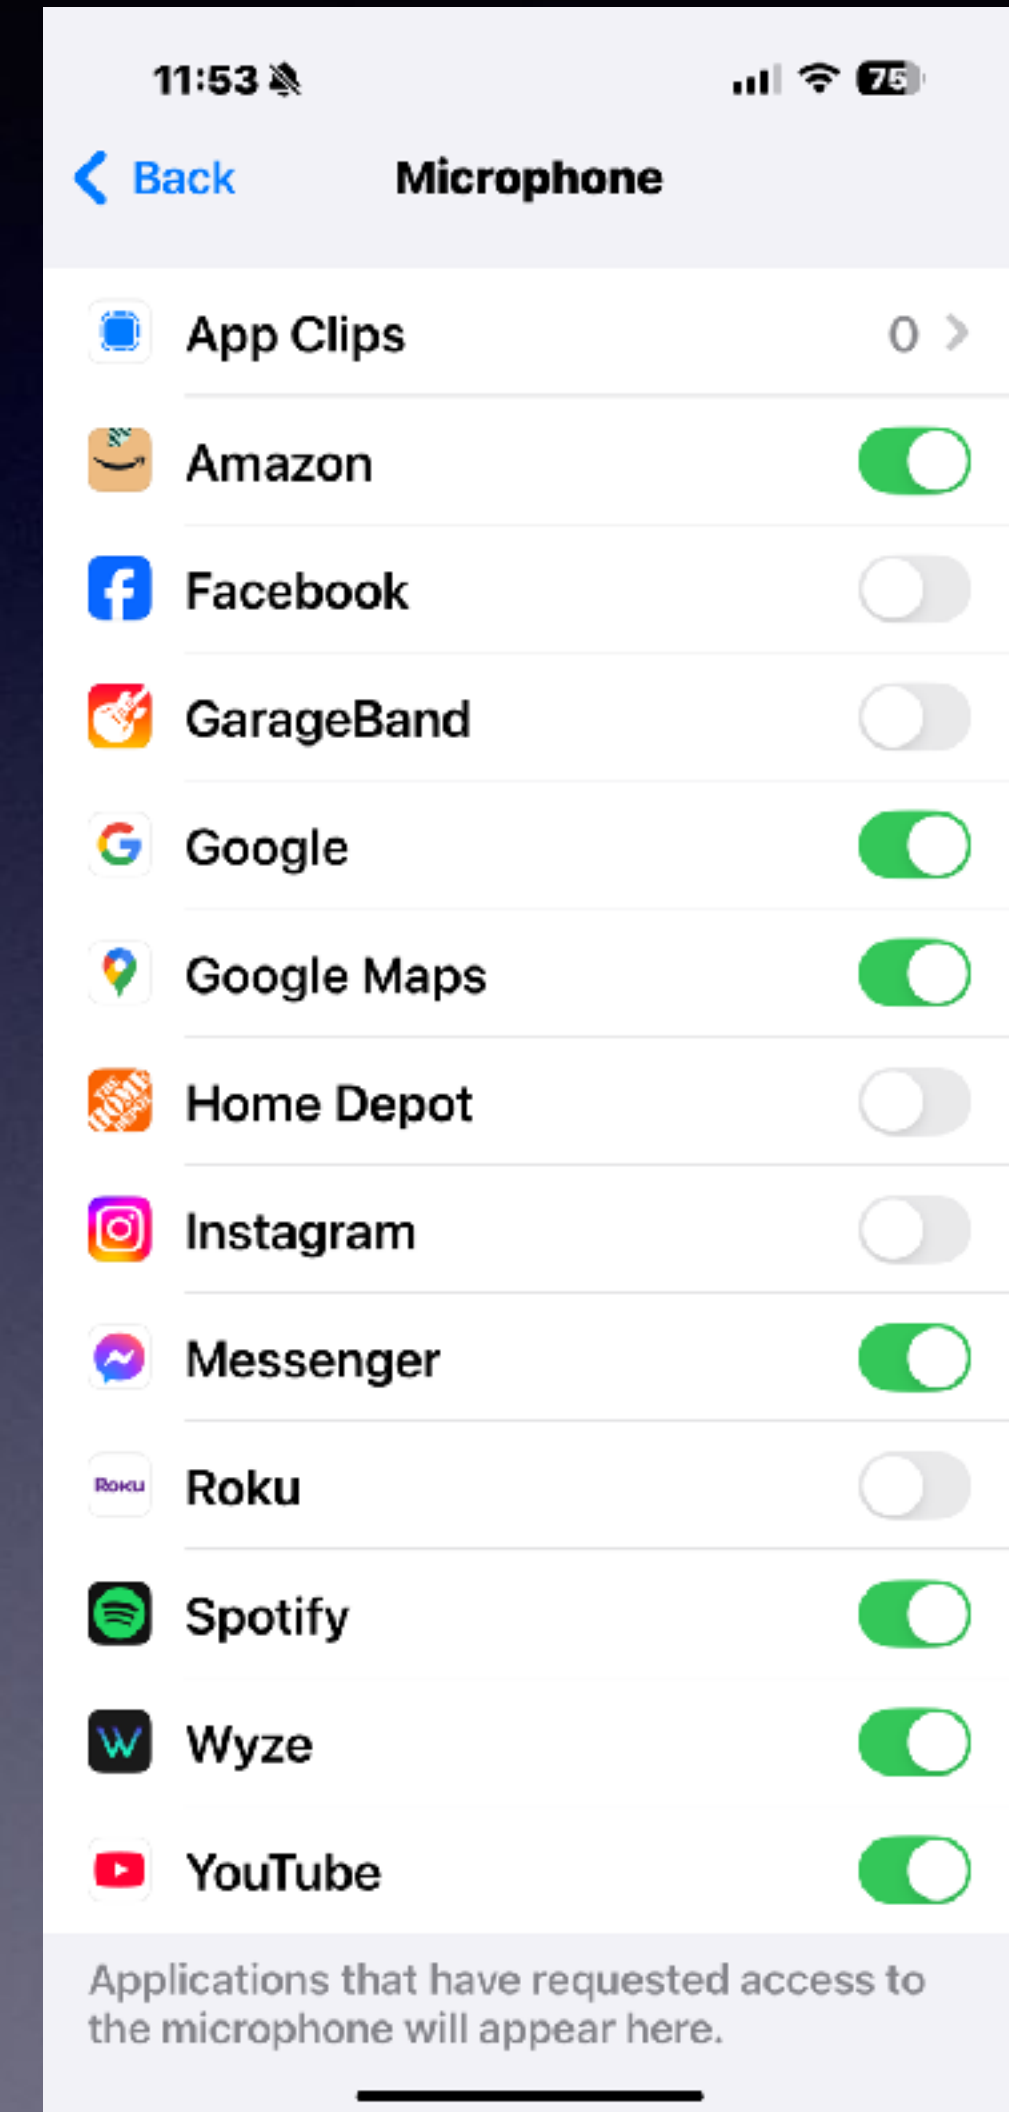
11:53

75

Back

Microphone

App Clips

0

Amazon

Facebook

GarageBand

Google

Google Maps

Home Depot

Instagram

Messenger

Roku

Roku

Spotify

Wyze

YouTube

Applications that have requested access to the microphone will appear here.